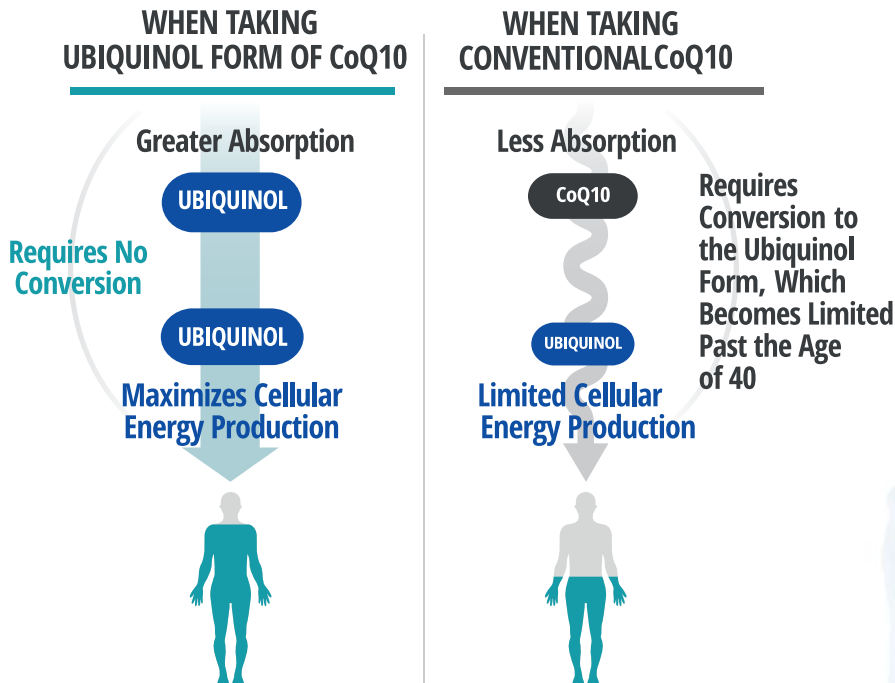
WHEN TAKING UBIQUINOL FORM OF CoQ10

Greater Absorption

UBIQUINOL

Requires No Conversion

UBIQUINOL

Maximizes Cellular Energy Production

WHEN TAKING CONVENTIONAL CoQ10

Less Absorption

CoQ10

Requires Conversion to the Ubiquinol Form, Which Becomes Limited Past the Age of 40

UBIQUINOL

Limited Cellular Energy Production